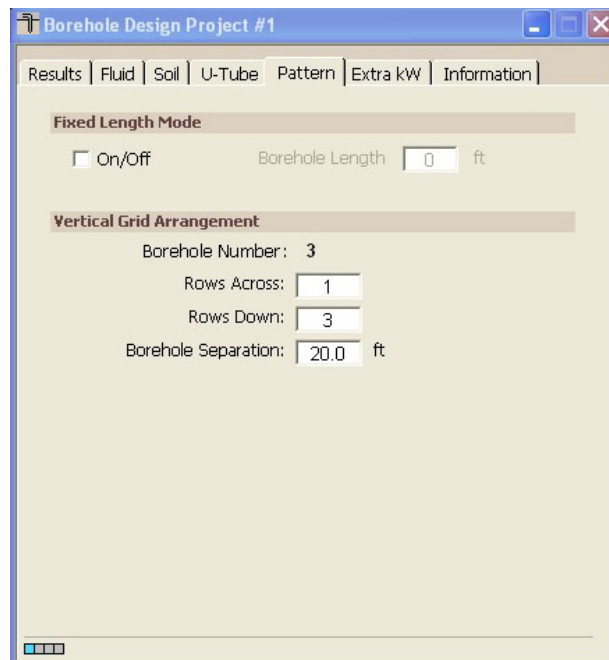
Borehole Design Project #1

Results | Fluid | Soil | U-Tube | Pattern | Extra kW | Information

Fixed Length Mode

On/Off

Borehole Length 0 ft

Vertical Grid Arrangement

Borehole Number: 3

Rows Across: 1

Rows Down: 3

Borehole Separation: 20.0 ft